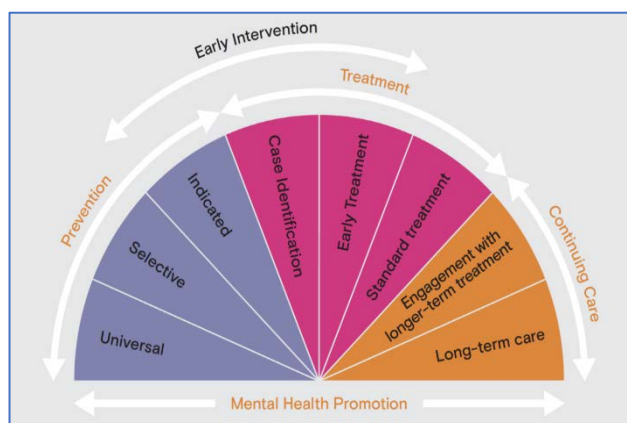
Early Intervention

Treatment

Prevention

Continuing Care

Universal

Selective

Indicated

Case Identification

Early Treatment

Standard treatment

Engagement with longer-term treatment

Long-term care

Mental Health Promotion